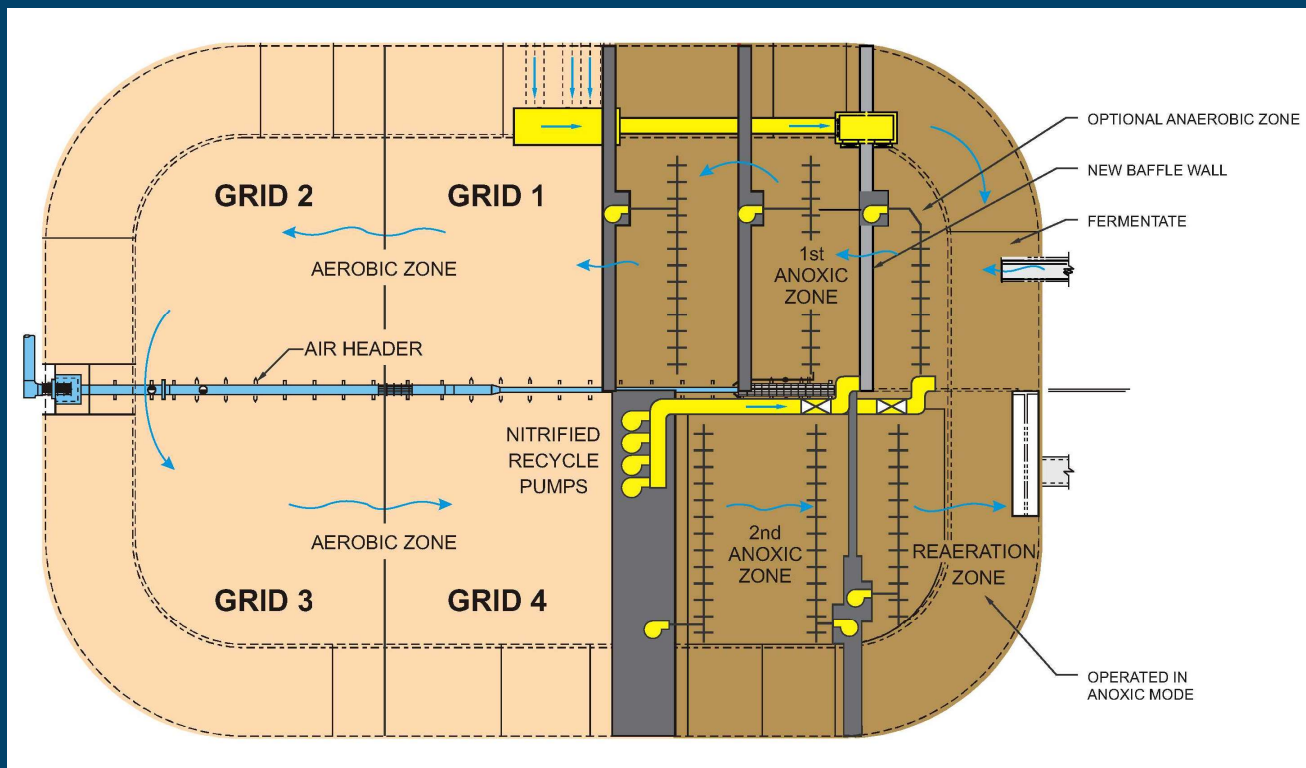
OPTIONAL ANAEROBIC ZONE

NEW BAFFLE WALL

FERMENTATE

GRID 2

GRID 1

AEROBIC ZONE

1st ANOXIC ZONE

AIR HEADER

NITRIFIED RECYCLE PUMPS

AEROBIC ZONE

2nd ANOXIC ZONE

REAERATION ZONE

GRID 3

GRID 4

OPERATED IN ANOXIC MODE